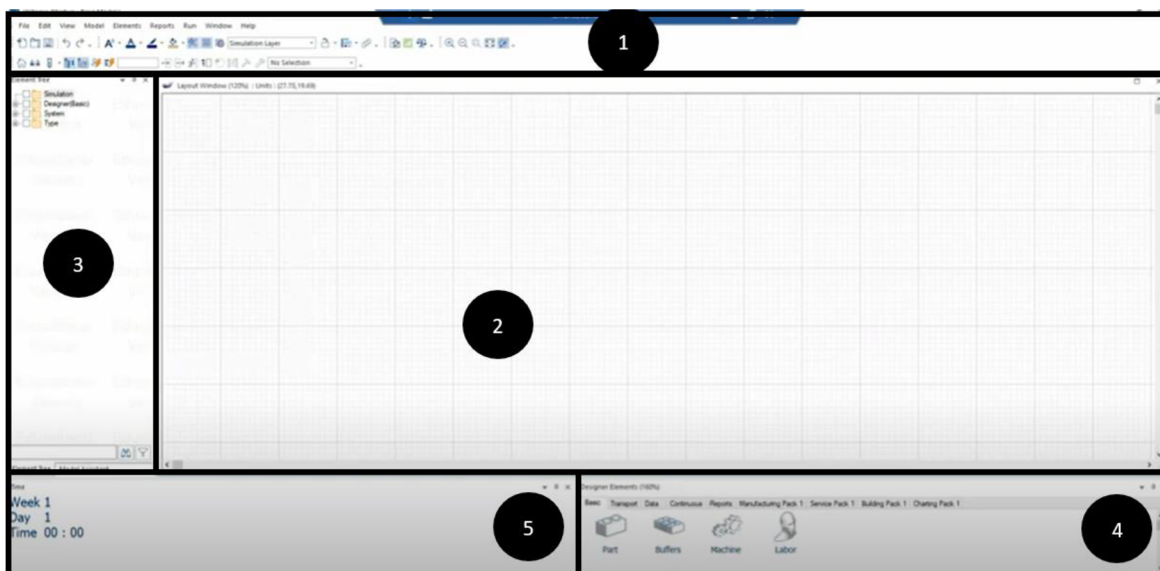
File Edit View Model Elements Reports Run Window Help

Simulation Layer

No Selection

1

Element Tree

Simulation
Designer(Basic)
System
Type

Layout Window (120%) : Units : (27.75,19.69)

3

2

Time

Week 1
Day 1
Time 00 : 00

5

Designer Elements (160%)

Basic Transport Data Continuous Reports Manufacturing Pack 1 Service Pack 1 Building Pack 1 Charting Pack 1

Part Buffers Machine Labor

4